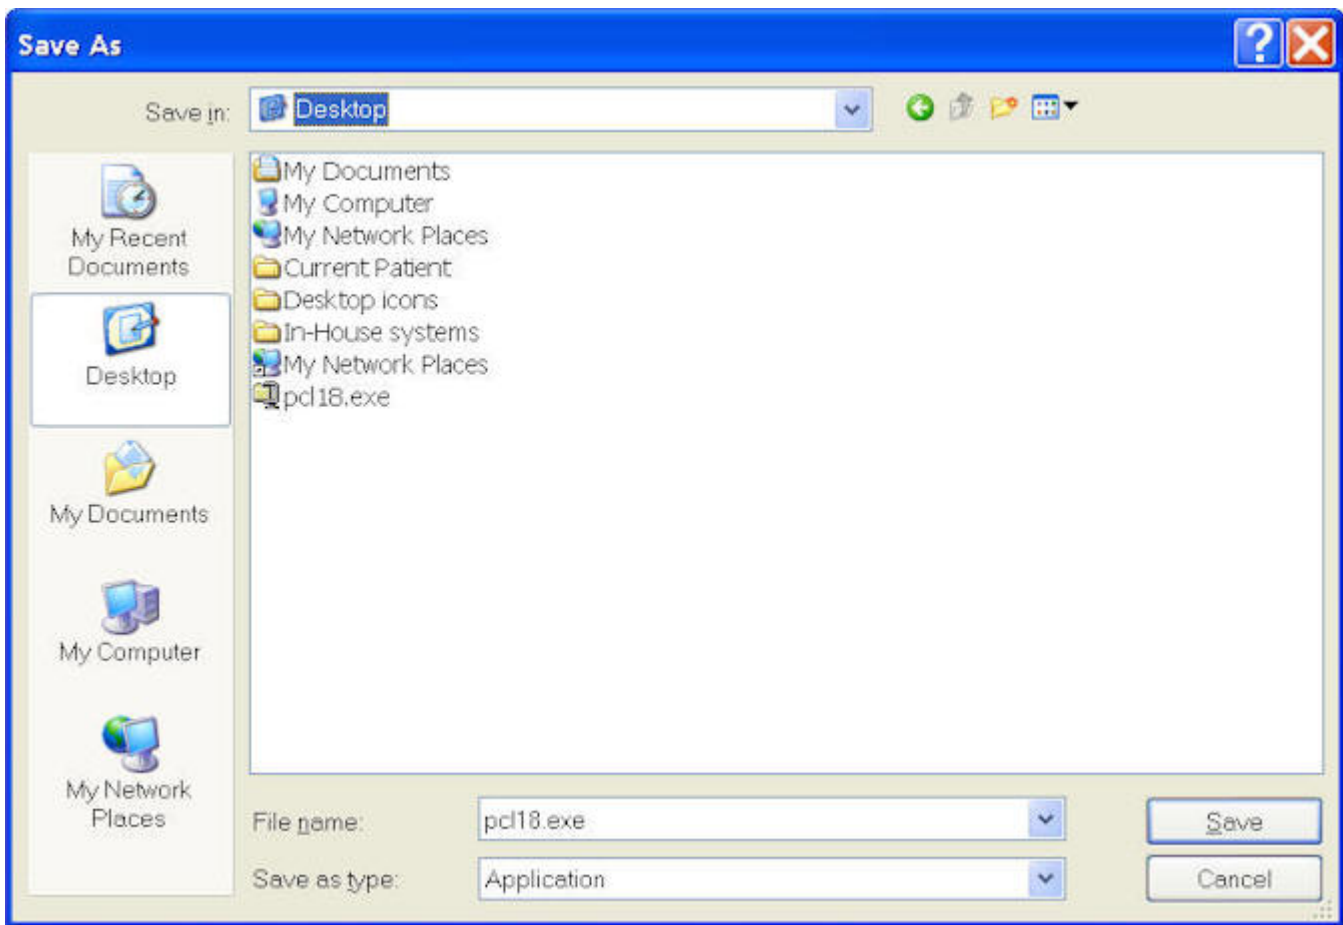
Save As

Save in: Desktop

My Recent Documents

Desktop

My Documents

My Computer

My Network Places

My Documents
My Computer
My Network Places
Current Patient
Desktop icons
In-House systems
My Network Places
pcl18.exe

File name: pcl18.exe

Save as type: Application

Save

Cancel